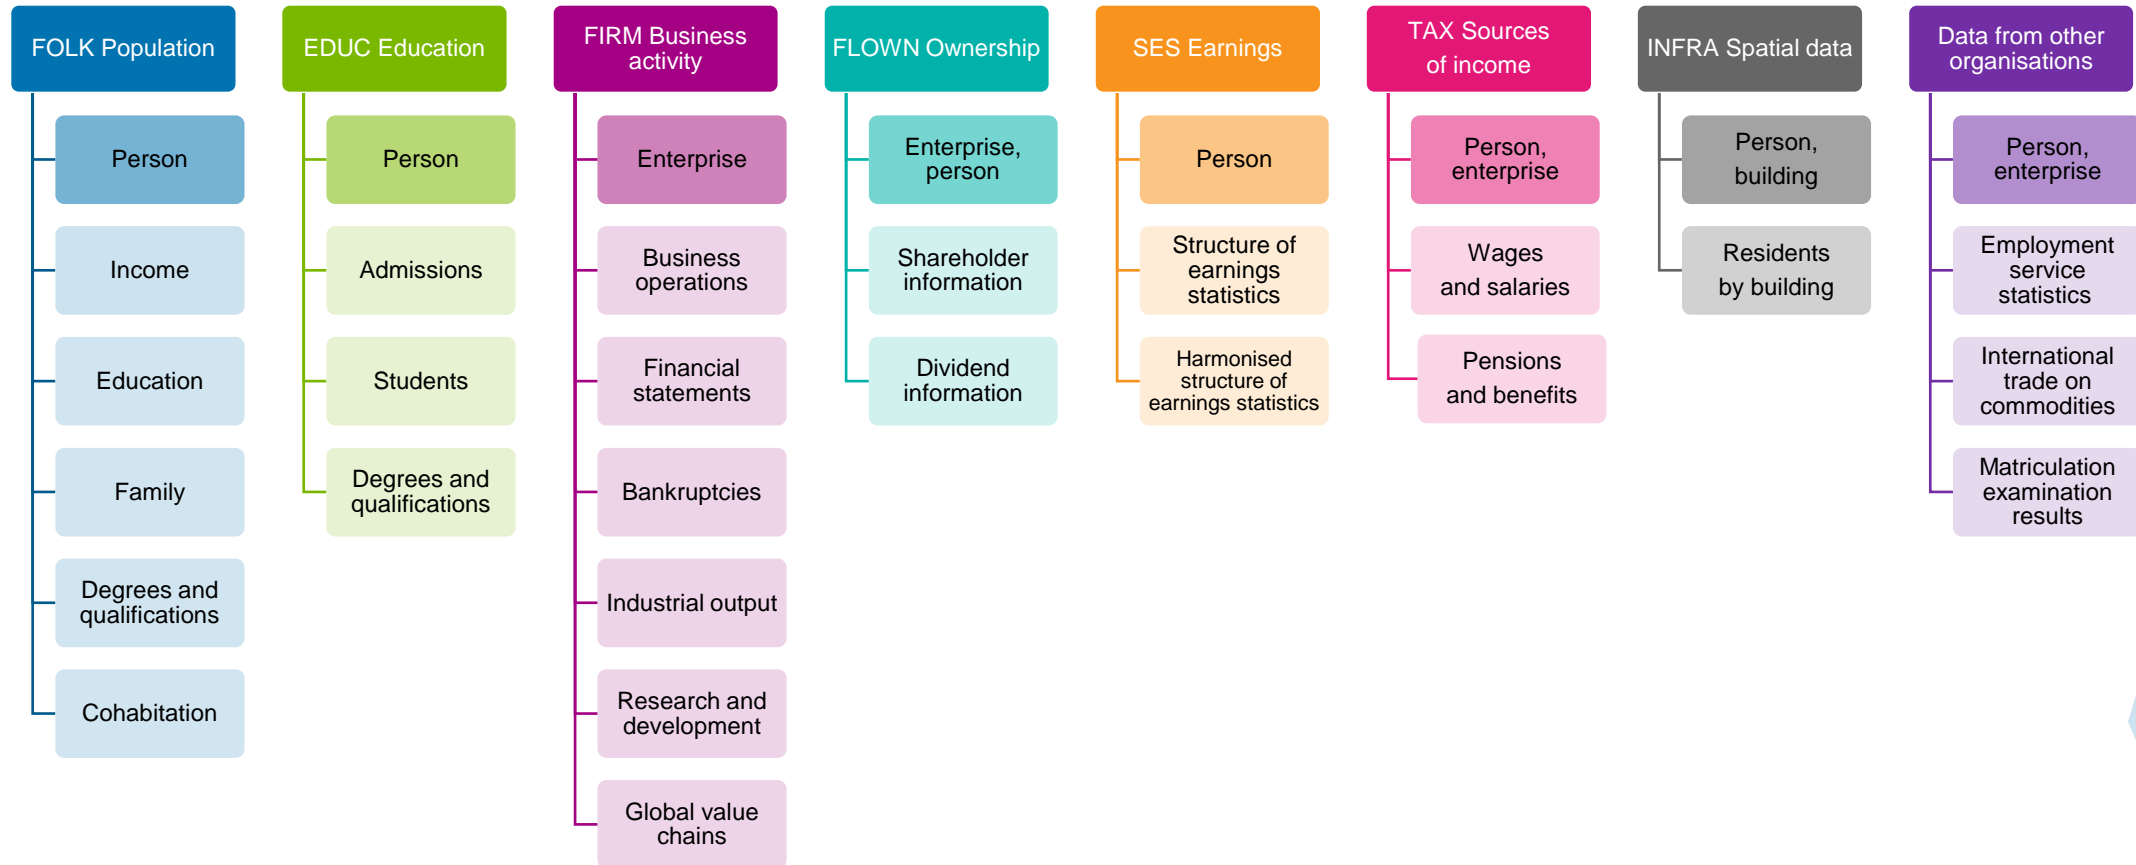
FOLK Population

Person

Income

Education

Family

Degrees and qualifications

Cohabitation

EDUC Education

Person

Admissions

Students

Degrees and qualifications

FIRM Business activity

Enterprise

Business operations

Financial statements

Bankruptcies

Industrial output

Research and development

Global value chains

FLOWN Ownership

Enterprise, person

Shareholder information

Dividend information

SES Earnings

Person

Structure of earnings statistics

Harmonised structure of earnings statistics

TAX Sources of income

Person, enterprise

Wages and salaries

Pensions and benefits

INFRA Spatial data

Person, building

Residents by building

Data from other organisations

Person, enterprise

Employment service statistics

International trade on commodities

Matriculation examination results